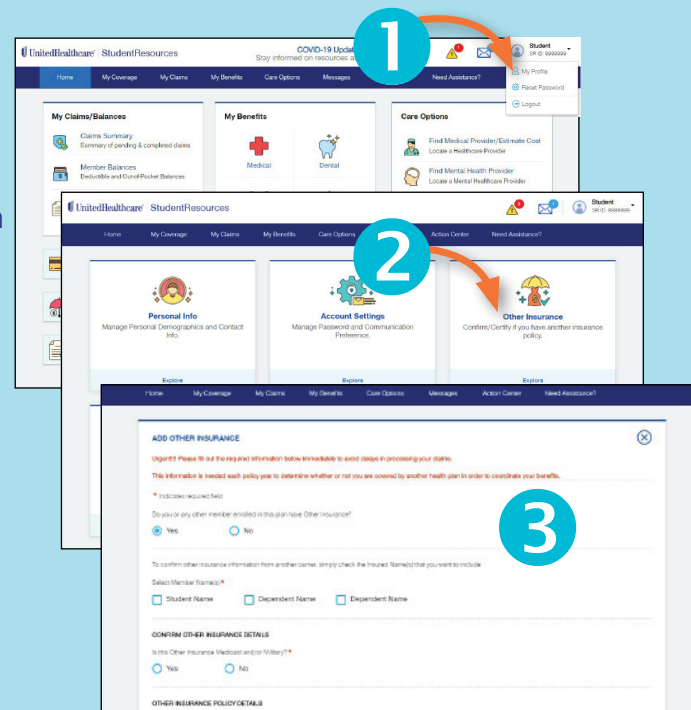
UnitedHealthcare StudentResources

COVID-19 Updat
Stay informed on resources a

1

Student
SR ID: 9999999

My Profile
Reset Password
Logout

Home
My Coverage
My Claims
My Benefits
Care Options
Messages
Need Assistance?

My Claims/Balances

Claims Summary
Summary of pending & completed claims

Member Balances
Deductible and Out-of-Pocket Balances

My Benefits

Medical
Dental

Care Options

Find Medical Provider/Estimate Cost
Locate a Healthcare Provider

Find Mental Health Provider
Locate a Mental Healthcare Provider

UnitedHealthcare StudentResources

Student
SR ID: 9999999

Home
My Coverage
My Claims
My Benefits
Care Options
Action Center
Need Assistance?

2

Personal Info
Manage Personal Demographics and Contact Info.

Explore

Account Settings
Manage Password and Communication Preference.

Explore

Other Insurance
Confirm/Certify if you have another insurance policy.

Explore

Home
My Coverage
My Claims
My Benefits
Care Options
Messages
Action Center
Need Assistance?

ADD OTHER INSURANCE

Urgent!!! Please fill out the required information below immediately to avoid delays in processing your claims.

This information is needed each policy year to determine whether or not you are covered by another health plan in order to coordinate your benefits.

* Indicates required field

Do you or any other member enrolled in this plan have Other Insurance?

Yes
No

3

To confirm other insurance information from another carrier, simply check the Insured Name(s) that you want to include

Select Member Name(s)*

Student Name
Dependent Name
Dependent Name

CONFIRM OTHER INSURANCE DETAILS

Is this Other Insurance Medicaid and/or Military?*

Yes
No

OTHER INSURANCE POLICY DETAILS